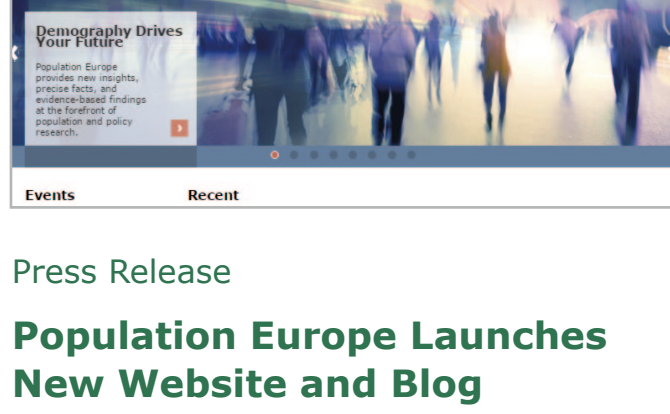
Demography Drives Your Future

Population Europe provides new insights, precise facts, and evidence-based findings at the forefront of population and policy research.

Events

Recent

Press Release

Population Europe Launches New Website and Blog